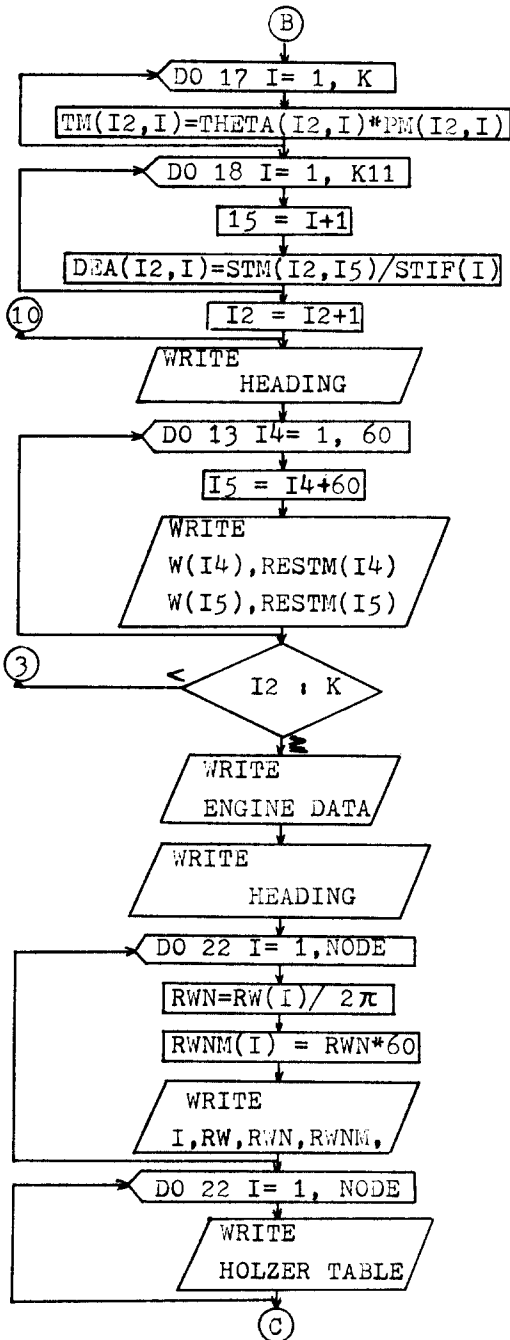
B

DO 17 I= 1, K

TM(I2,I)=THETA(I2,I)*PM(I2,I)

DO 18 I= 1, K11

I5 = I+1

DEA(I2,I)=STM(I2,I5)/STIF(I)

10

I2 = I2+1

WRITE HEADING

DO 13 I4= 1, 60

I5 = I4+60

WRITE W(I4),RESTM(I4) W(I5),RESTM(I5)

3

<

I2 : K

≥

WRITE ENGINE DATA

WRITE HEADING

DO 22 I= 1, NODE

RWN=RW(I)/ $2\pi$

RWNM(I) = RWN*60

WRITE I,RW,RWN,RWNM,

DO 22 I= 1, NODE

WRITE HOLZER TABLE

C